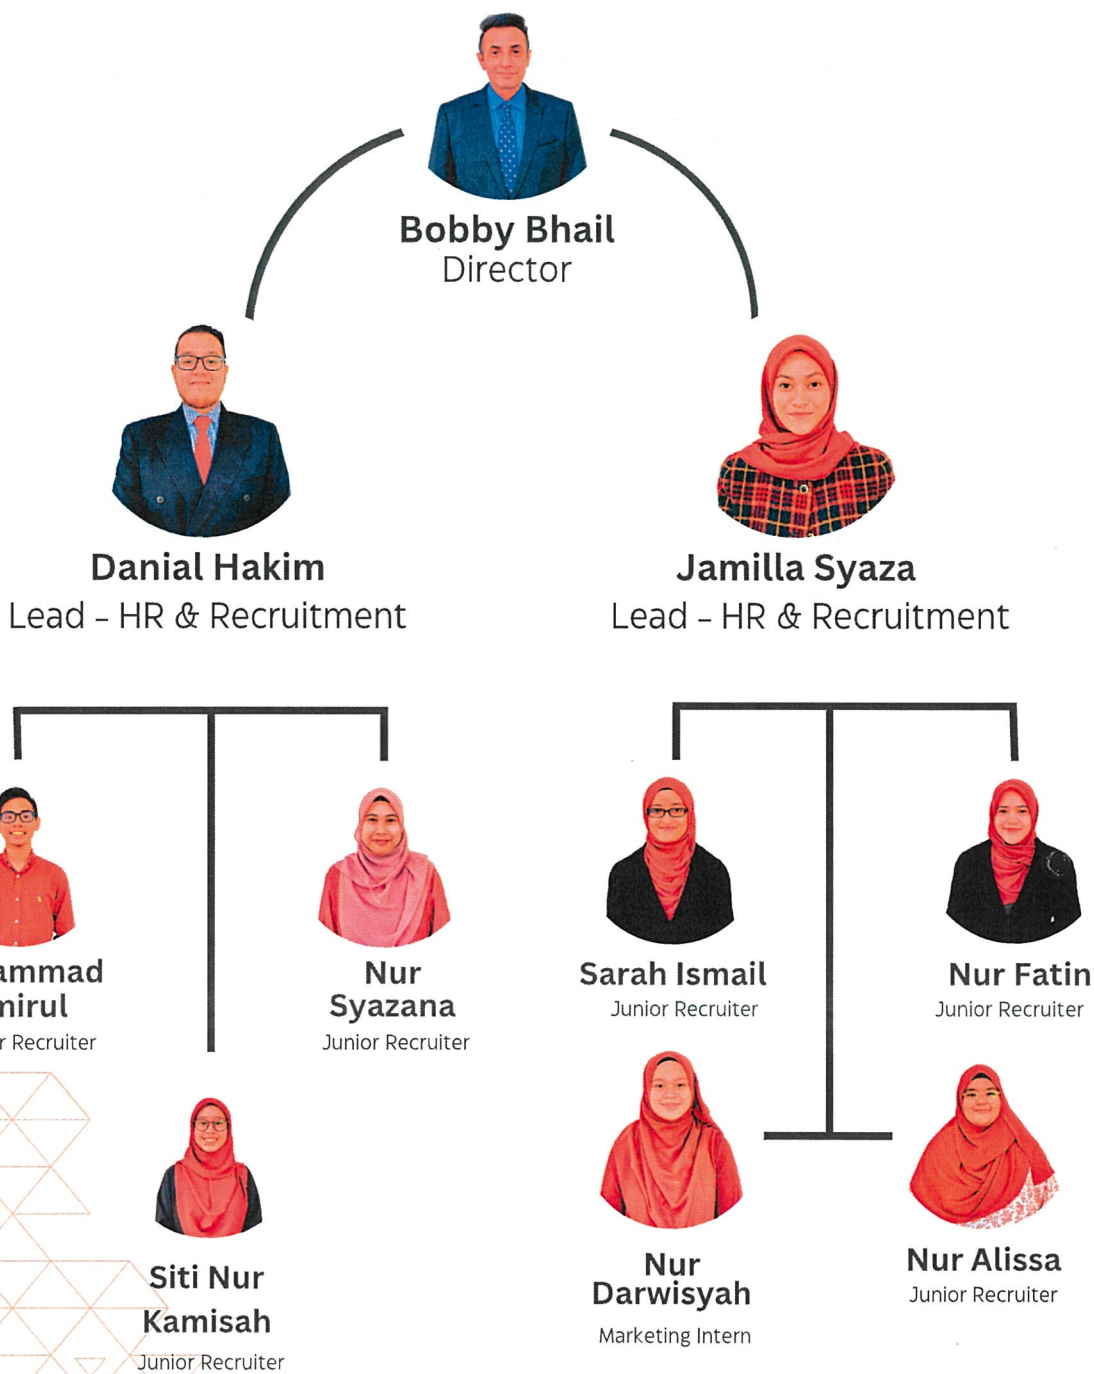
Bobby Bhail
Director

Danial Hakim
Lead – HR & Recruitment

Jamilla Syaza
Lead – HR & Recruitment

ammad
mirul
r Recruiter

Nur
Syazana
Junior Recruiter

Siti Nur
Kamisah
Junior Recruiter

Sarah Ismail
Junior Recruiter

Nur Fatin
Junior Recruiter

Nur
Darwisyah
Marketing Intern

Nur Alissa
Junior Recruiter